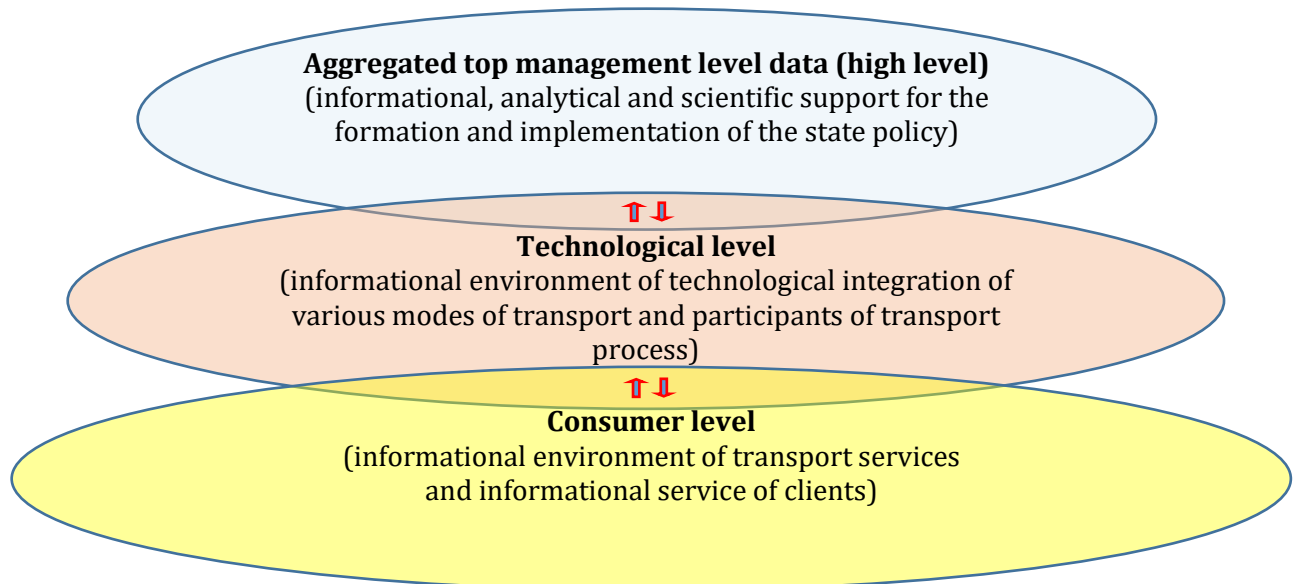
**Aggregated top management level data (high level)**
(informational, analytical and scientific support for the formation and implementation of the state policy)

**Technological level**
(informational environment of technological integration of various modes of transport and participants of transport process)

**Consumer level**
(informational environment of transport services and informational service of clients)